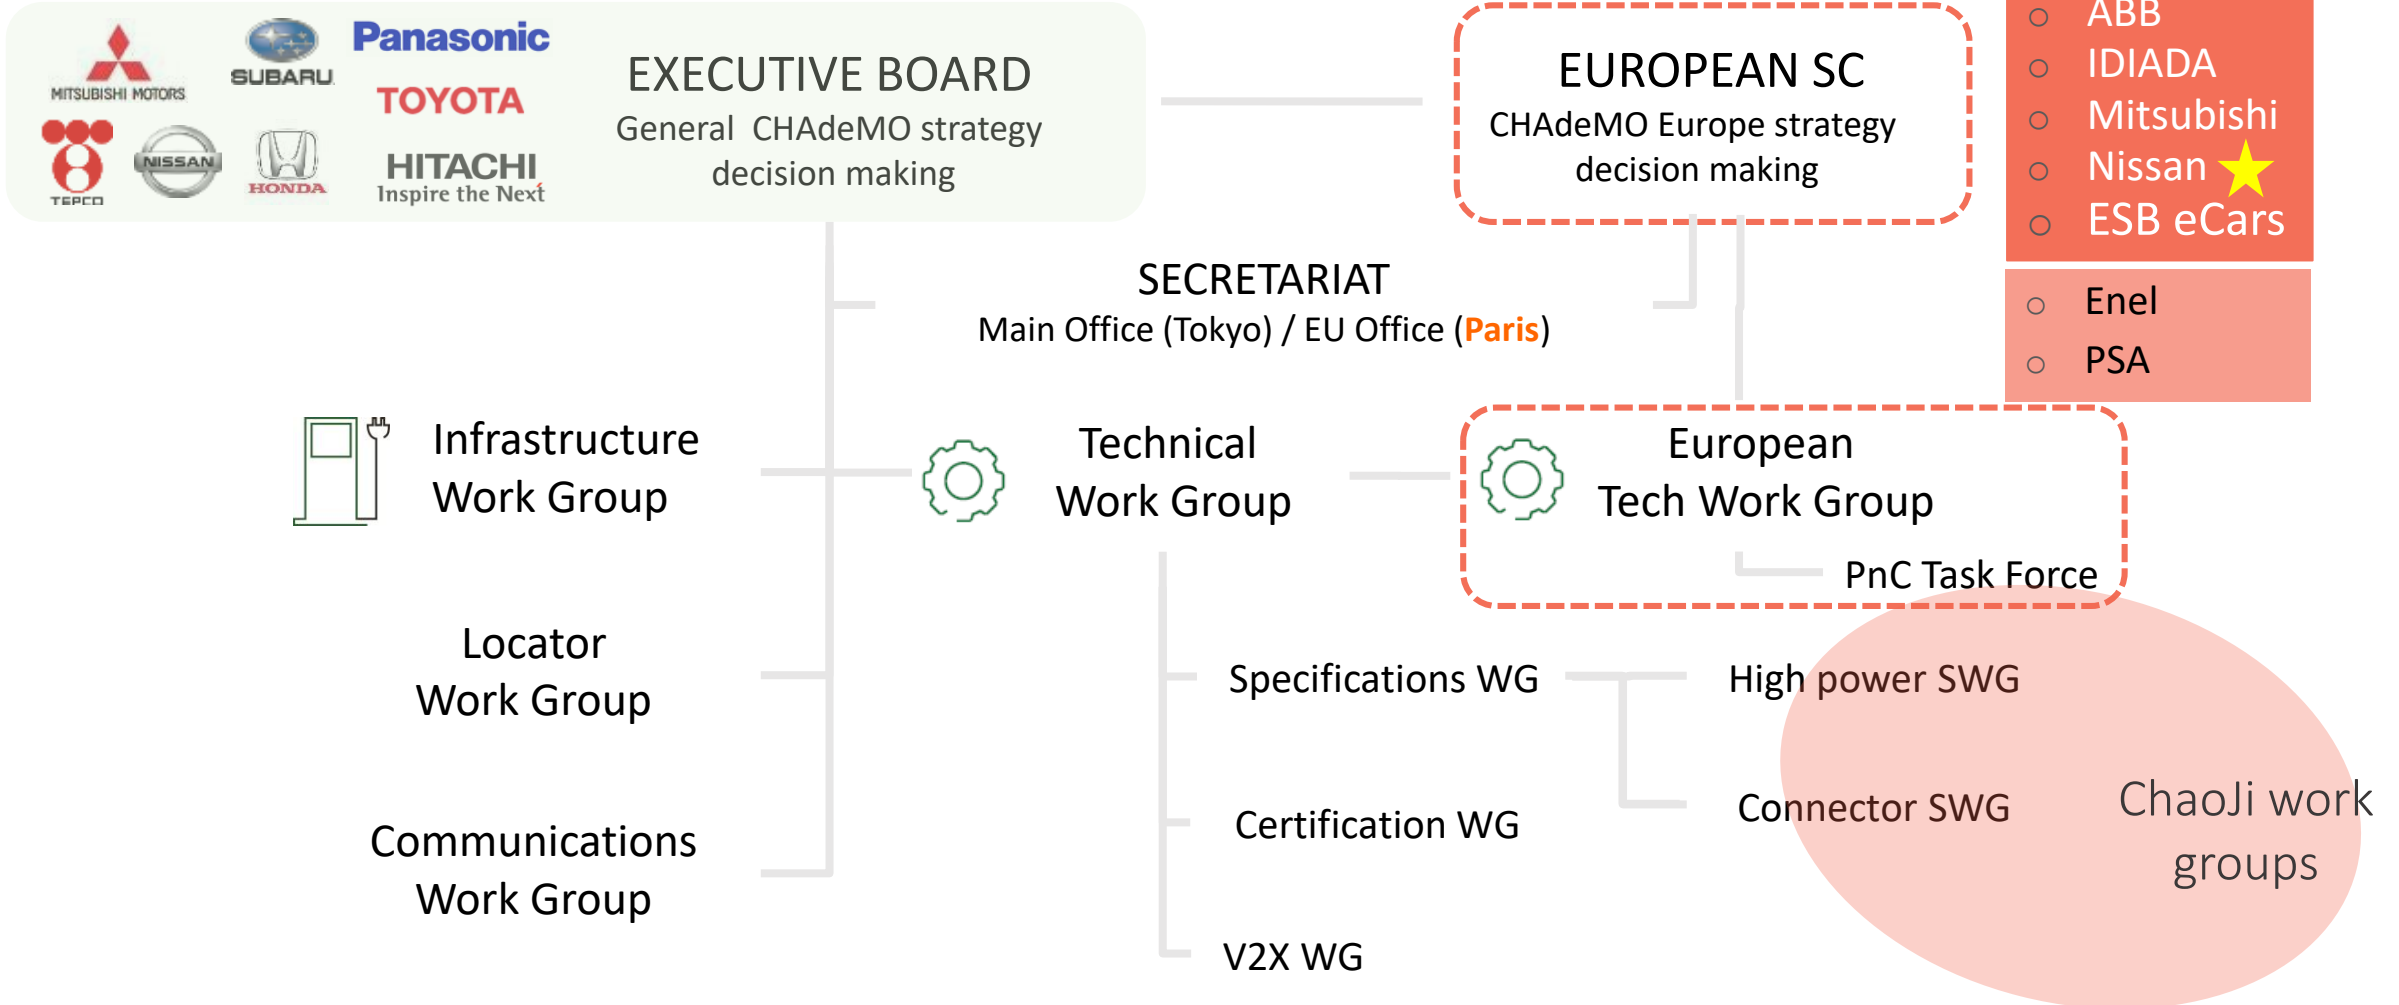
MITSUBISHI MOTORS
SUBARU
Panasonic
TOYOTA
TEPCO
NISSAN
HONDA
HITACHI
Inspire the Next

EXECUTIVE BOARD
General CHAdeMO strategy decision making

EUROPEAN SC
CHAdeMO Europe strategy decision making

ABB
IDIADA
Mitsubishi
Nissan
ESB eCars

Enel
PSA

SECRETARIAT
Main Office (Tokyo) / EU Office (Paris)

Infrastructure Work Group

Technical Work Group

European Tech Work Group

PnC Task Force

Locator Work Group

Specifications WG

High power SWG

Connector SWG

ChaoJi work groups

Communications Work Group

Certification WG

V2X WG